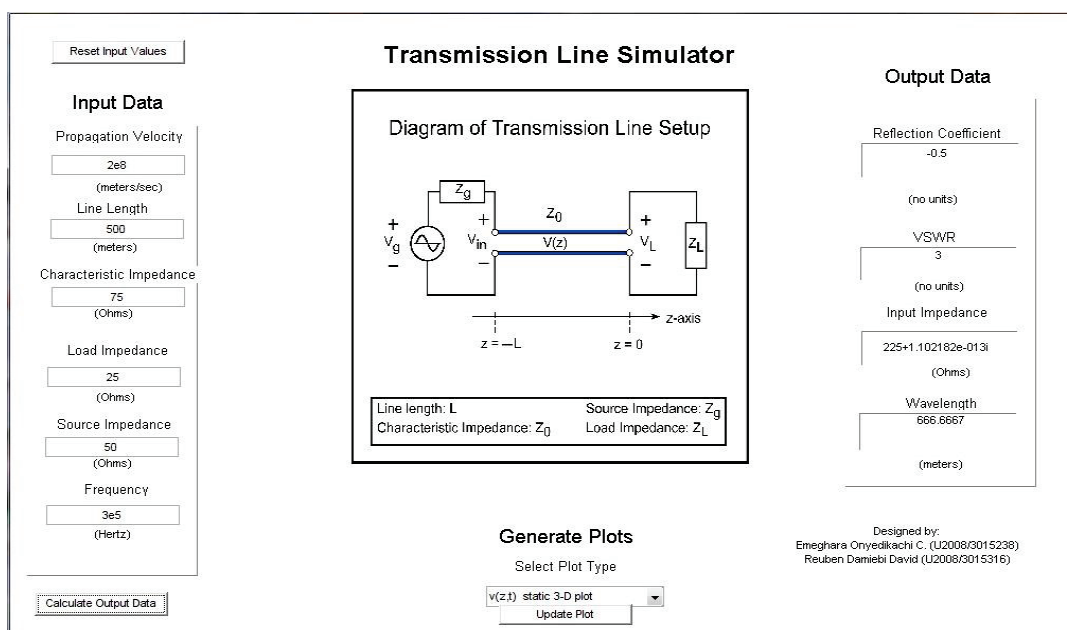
Reset Input Values

Transmission Line Simulator

Output Data

Input Data

Propagation Velocity
2e8
(meters/sec)
Line Length
500
(meters)
Characteristic Impedance
75
(Ohms)
Load Impedance
25
(Ohms)
Source Impedance
50
(Ohms)
Frequency
3e5
(Hertz)

Calculate Output Data

Diagram of Transmission Line Setup

$Z_g$
$Z_0$
+
$V_g$
–
+
$V_{in}$
–
V(z)
+
$V_L$
–
$Z_L$
z-axis
z = –L
z = 0

Line length: **L**
Source Impedance: $Z_g$
Characteristic Impedance: $Z_0$
Load Impedance: $Z_L$

Reflection Coefficient
-0.5
(no units)
VSWR
3
(no units)
Input Impedance
225+1.102182e-013i
(Ohms)
Wavelength
666.6667
(meters)

Generate Plots
Select Plot Type
v(z,t) static 3-D plot
Update Plot

Designed by:
Emeghara Onyedikachi C. (U2008/3015238)
Reuben Damiebi David (U2008/3015316)